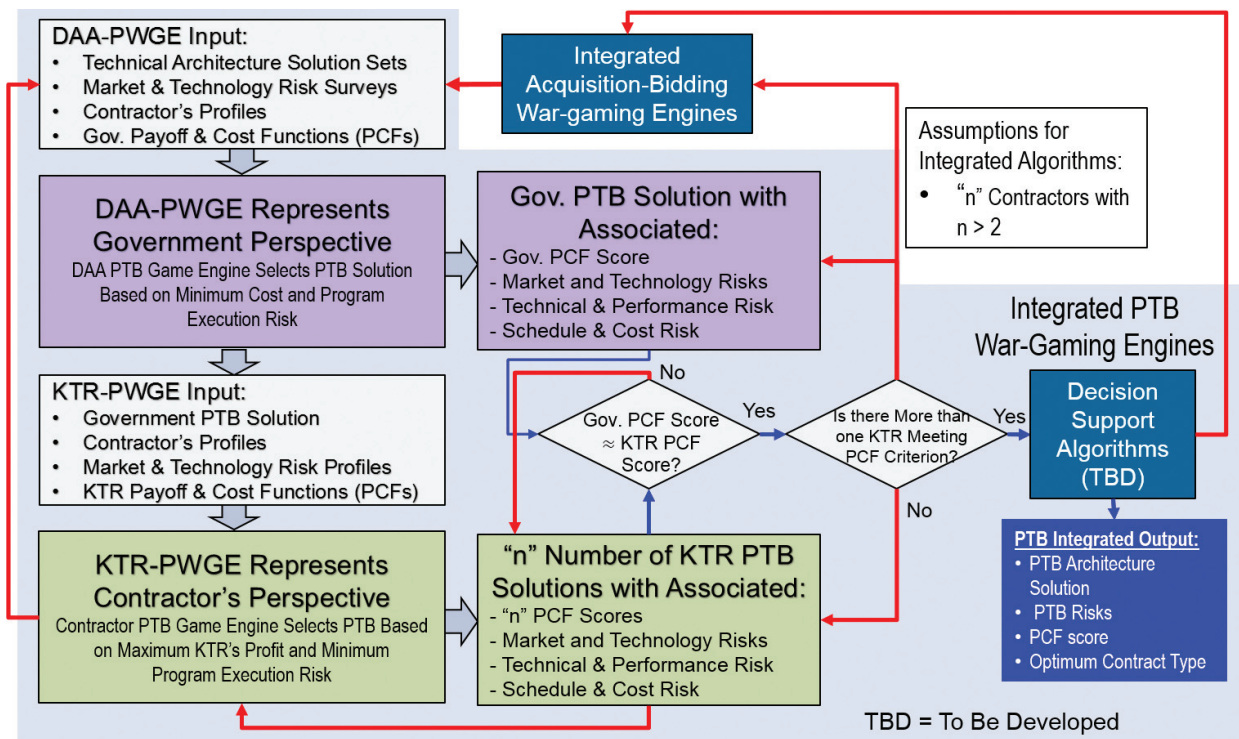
DAA-PWGE Input:
• Technical Architecture Solution Sets
• Market & Technology Risk Surveys
• Contractor's Profiles
• Gov. Payoff & Cost Functions (PCFs)

Integrated Acquisition-Bidding War-gaming Engines

Assumptions for Integrated Algorithms:
• "n" Contractors with n > 2

DAA-PWGE Represents Government Perspective
DAA PTB Game Engine Selects PTB Solution Based on Minimum Cost and Program Execution Risk

Gov. PTB Solution with Associated:
- Gov. PCF Score
- Market and Technology Risks
- Technical & Performance Risk
- Schedule & Cost Risk

Integrated PTB War-Gaming Engines

KTR-PWGE Input:
• Government PTB Solution
• Contractor's Profiles
• Market & Technology Risk Profiles
• KTR Payoff & Cost Functions (PCFs)

No

Gov. PCF Score $\approx$ KTR PCF Score?

Yes

Is there More than one KTR Meeting PCF Criterion?

Yes

Decision Support Algorithms (TBD)

No

KTR-PWGE Represents Contractor's Perspective
Contractor PTB Game Engine Selects PTB Based on Maximum KTR's Profit and Minimum Program Execution Risk

"n" Number of KTR PTB Solutions with Associated:
- "n" PCF Scores
- Market and Technology Risks
- Technical & Performance Risk
- Schedule & Cost Risk

PTB Integrated Output:
• PTB Architecture Solution
• PTB Risks
• PCF score
• Optimum Contract Type

TBD = To Be Developed